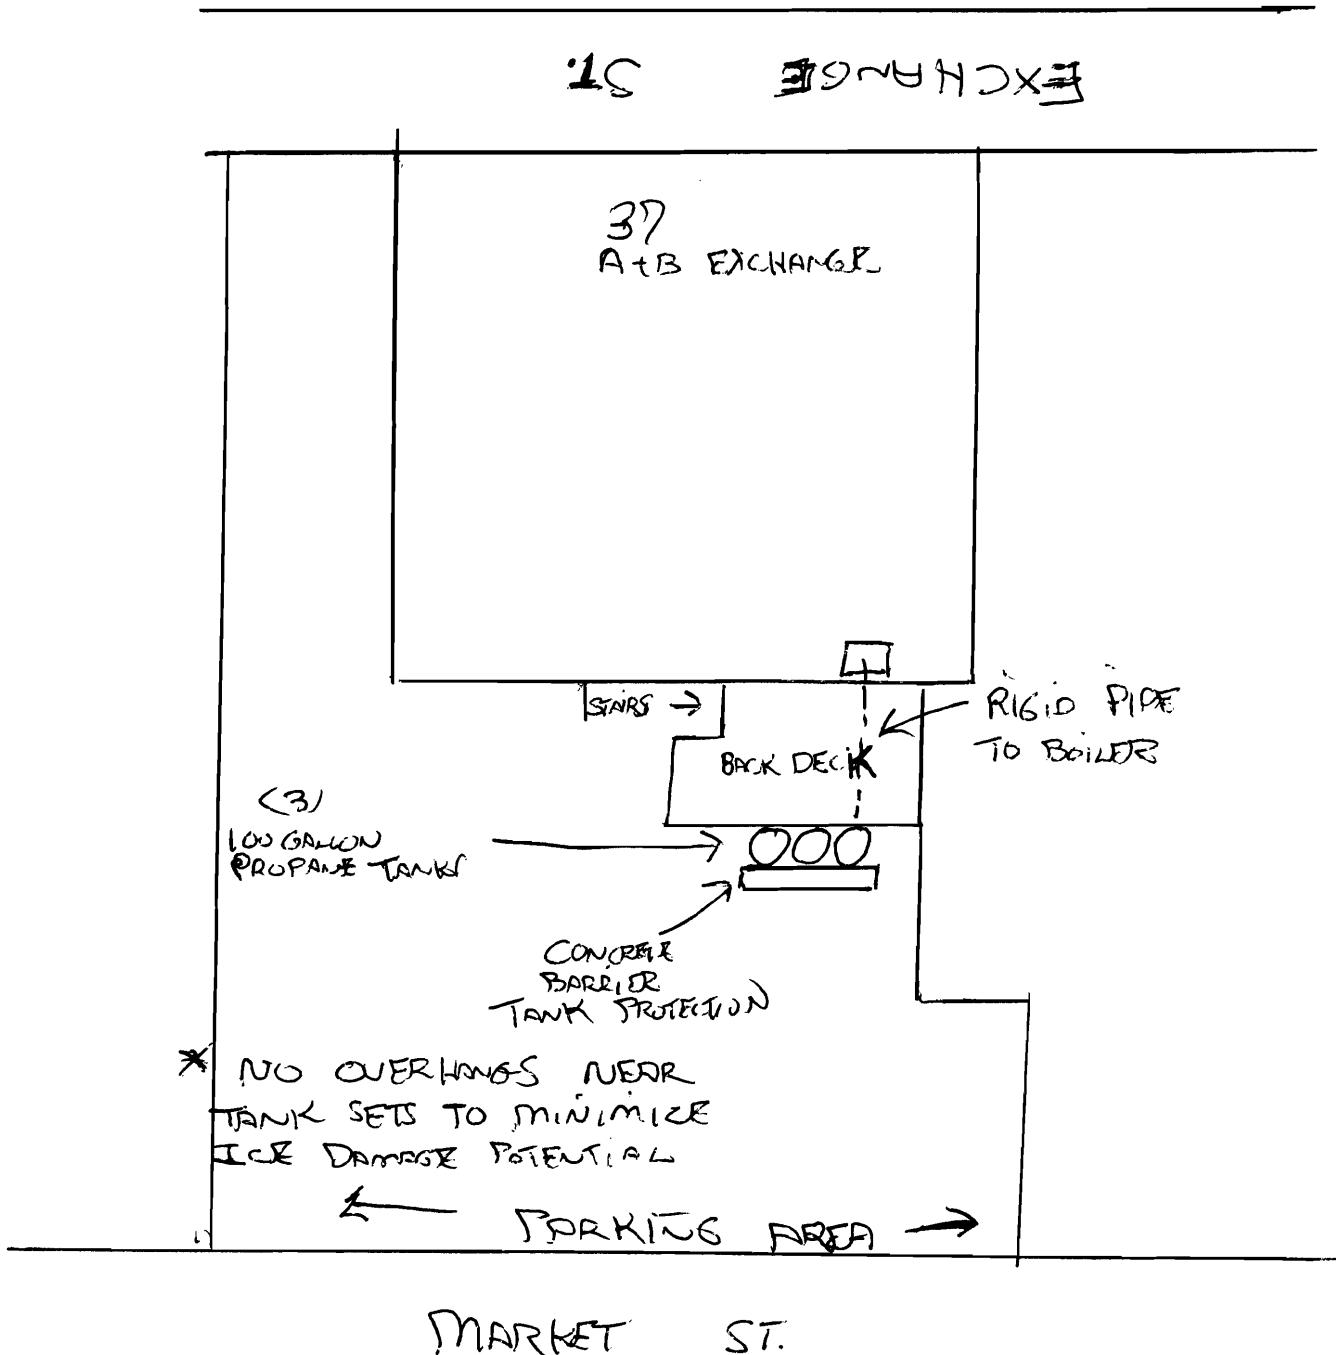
EXCHANGE ST.

37
A+B EXCHANGE

STAIRS →

BACK DECK

RIGID PIPE
TO BOILER

(3)
100 GALLON
PROPANE TANKS

CONCRETE
BARRIER
TANK PROTECTION

* NO OVERHANGS NEAR
TANK SETS TO MINIMIZE
ICE DAMAGE POTENTIAL

← PARKING AREA →

MARKET ST.